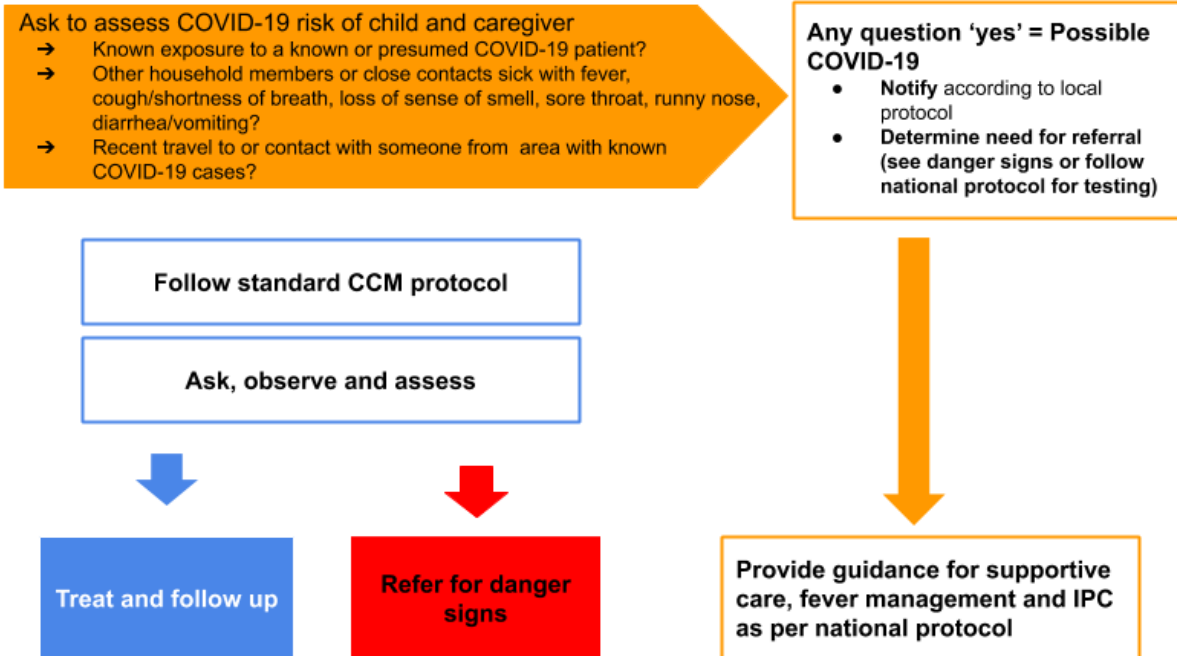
Ask to assess COVID-19 risk of child and caregiver
➔ Known exposure to a known or presumed COVID-19 patient?
➔ Other household members or close contacts sick with fever, cough/shortness of breath, loss of sense of smell, sore throat, runny nose, diarrhea/vomiting?
➔ Recent travel to or contact with someone from area with known COVID-19 cases?

Any question 'yes' = Possible COVID-19
● Notify according to local protocol
● Determine need for referral (see danger signs or follow national protocol for testing)

Follow standard CCM protocol

Ask, observe and assess

Treat and follow up

Refer for danger signs

Provide guidance for supportive care, fever management and IPC as per national protocol